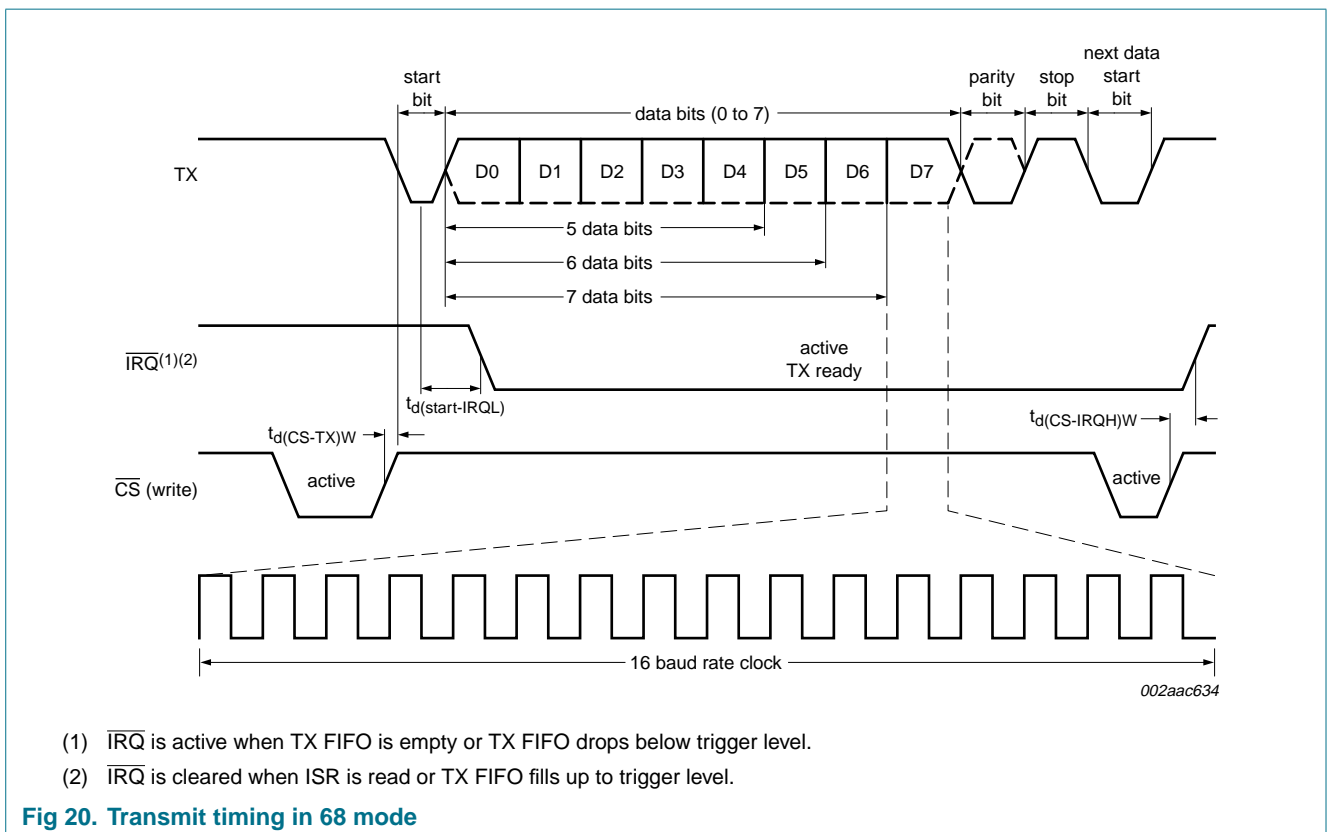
start bit

data bits (0 to 7)

parity bit

stop bit

next data start bit

TX

D0 D1 D2 D3 D4 D5 D6 D7

5 data bits

6 data bits

7 data bits

$\overline{IRQ}^{(1)(2)}$

active TX ready

$t_{d(start-IRQL)}$

$t_{d(CS-TX)W}$

$t_{d(CS-IRQH)W}$

$\overline{CS}$ (write)

active

active

16 baud rate clock

002aac634

(1) $\overline{IRQ}$ is active when TX FIFO is empty or TX FIFO drops below trigger level.

(2) $\overline{IRQ}$ is cleared when ISR is read or TX FIFO fills up to trigger level.

Fig 20. Transmit timing in 68 mode